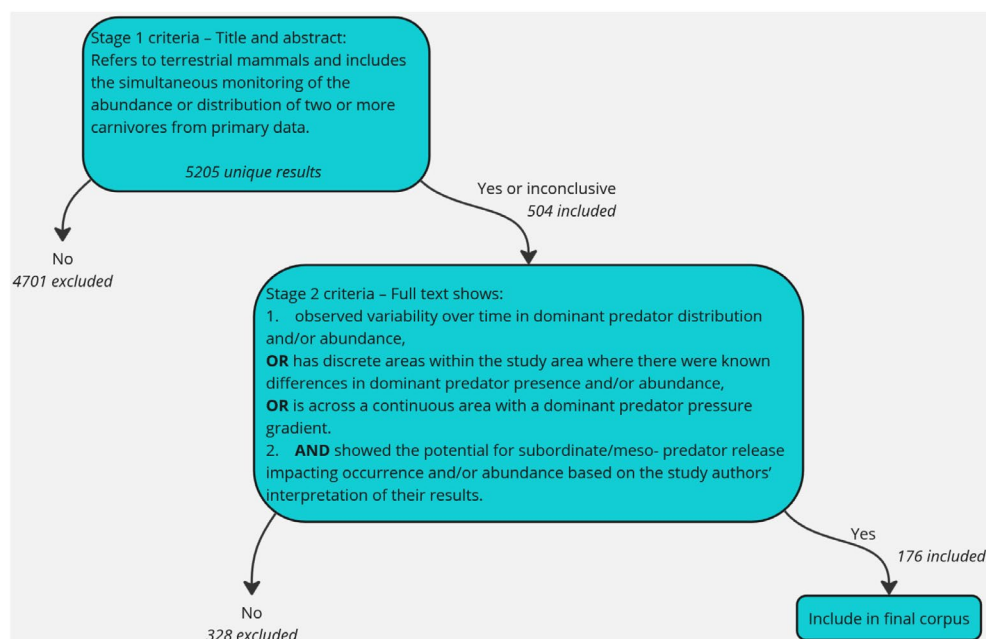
Stage 1 criteria – Title and abstract:
Refers to terrestrial mammals and includes the simultaneous monitoring of the abundance or distribution of two or more carnivores from primary data.

5205 unique results

Yes or inconclusive
504 included

No
4701 excluded

Stage 2 criteria – Full text shows:
1. observed variability over time in dominant predator distribution and/or abundance,
**OR** has discrete areas within the study area where there were known differences in dominant predator presence and/or abundance,
**OR** is across a continuous area with a dominant predator pressure gradient.
2. **AND** showed the potential for subordinate/meso- predator release impacting occurrence and/or abundance based on the study authors' interpretation of their results.

Yes
176 included

No
328 excluded

Include in final corpus